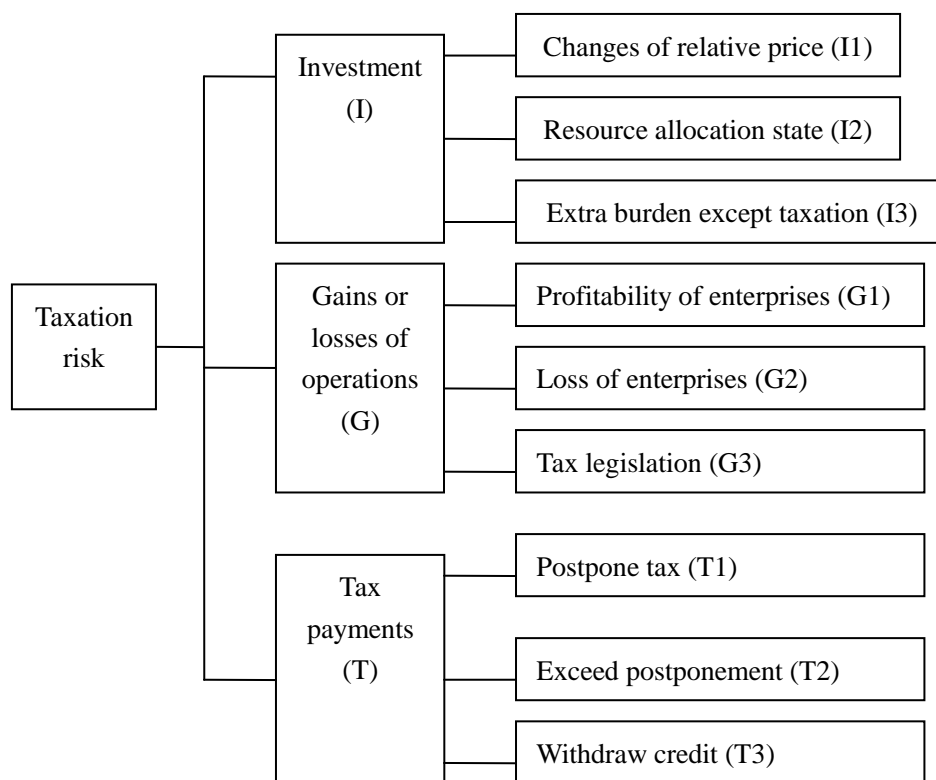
Taxation risk

Investment (I)

Changes of relative price (I1)

Resource allocation state (I2)

Extra burden except taxation (I3)

Gains or losses of operations (G)

Profitability of enterprises (G1)

Loss of enterprises (G2)

Tax legislation (G3)

Tax payments (T)

Postpone tax (T1)

Exceed postponement (T2)

Withdraw credit (T3)